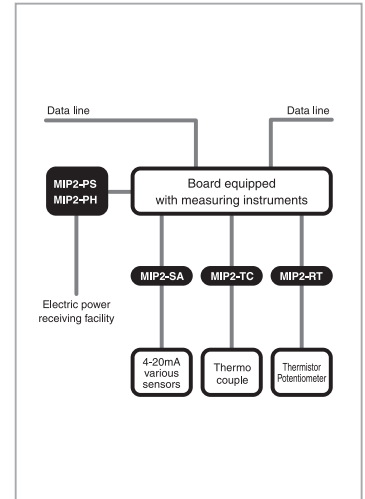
Data line

Data line

MIP2-PS
MIP2-PH

Board equipped with measuring instruments

MIP2-SA

MIP2-TC

MIP2-RT

Electric power receiving facility

4-20mA various sensors

Thermo couple

Thermistor Potentiometer